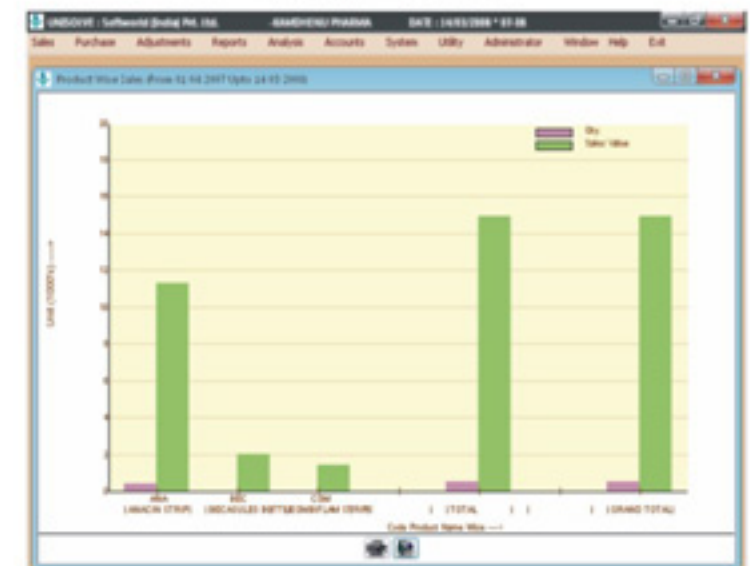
UNISOLVE : Softworld (India) Pvt. Ltd. KAMDHENU PHARMA DATE : 14/03/2008 * 03:06

Sales Purchase Adjustments Reports Analysis Accounts System Utility Administrator Window Help Exit

Product Wise Sales (From 01-04-2007 Upto 14-03-2008)

Qty
Sales Value

20
18
16
14
12
10
8
6
4
2
0

Unit (1000's) --->

ARA (AMACIN (TRIP)

BEC (BECAGOLDS (BETT)

CDM (DIMEFLAM (STRIP)

| (TOTAL | |

| (GRAND TOTAL)

Code Product Name Wise --->